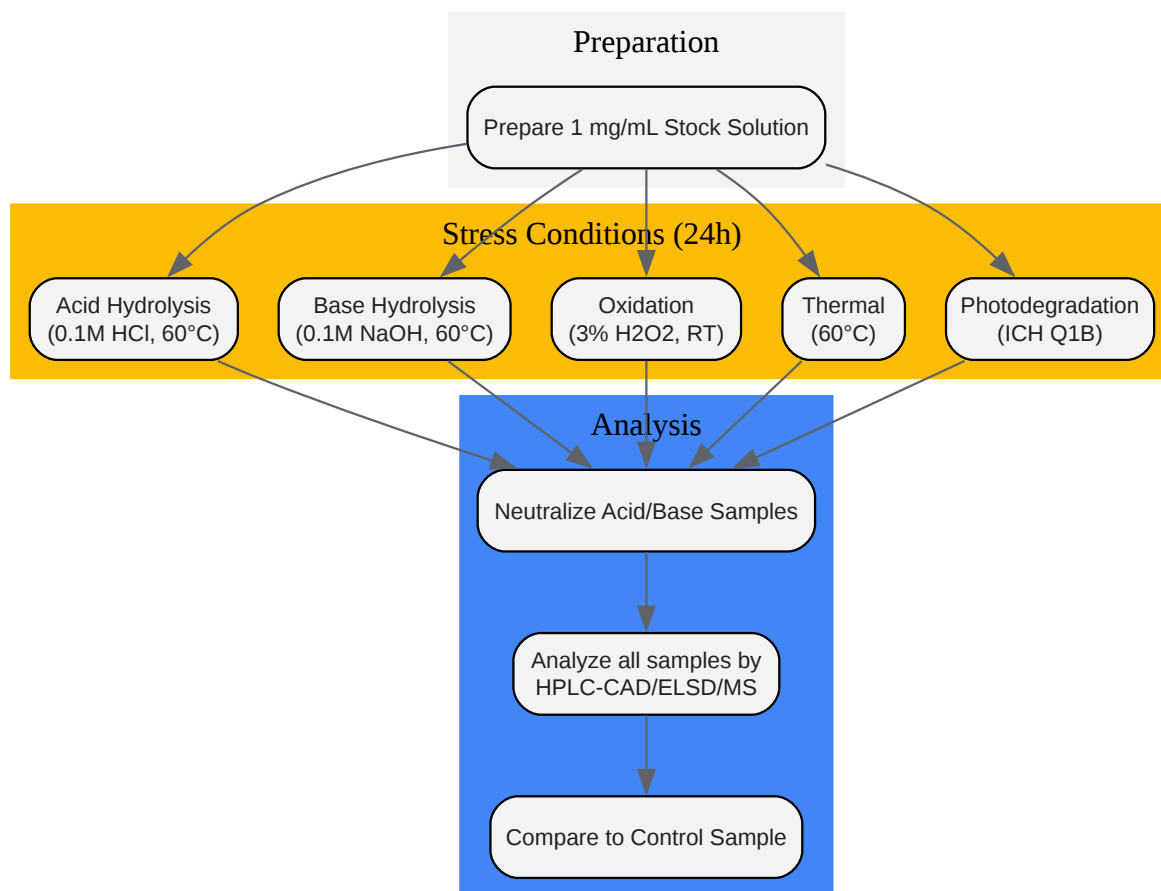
Preparation

Prepare 1 mg/mL Stock Solution

Stress Conditions (24h)

Acid Hydrolysis (0.1M HCl, 60°C)

Base Hydrolysis (0.1M NaOH, 60°C)

Oxidation (3% H2O2, RT)

Thermal (60°C)

Photodegradation (ICH Q1B)

Analysis

Neutralize Acid/Base Samples

Analyze all samples by HPLC-CAD/ELSD/MS

Compare to Control Sample